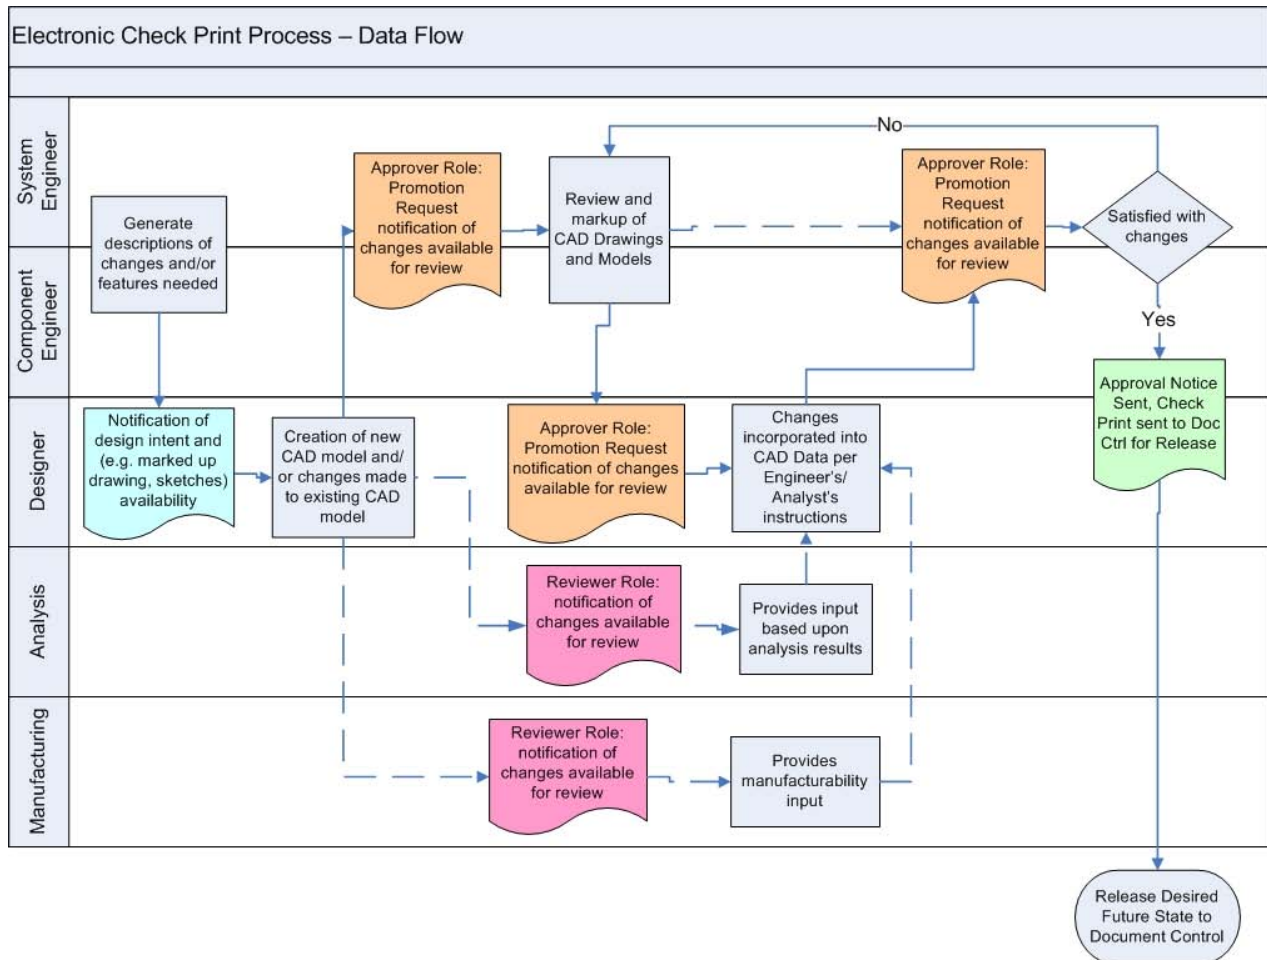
Electronic Check Print Process – Data Flow

System Engineer

Component Engineer

Designer

Analysis

Manufacturing

Generate descriptions of changes and/or features needed

Approver Role: Promotion Request notification of changes available for review

Review and markup of CAD Drawings and Models

No

Approver Role: Promotion Request notification of changes available for review

Satisfied with changes

Yes

Notification of design intent and (e.g. marked up drawing, sketches) availability

Creation of new CAD model and/ or changes made to existing CAD model

Approver Role: Promotion Request notification of changes available for review

Changes incorporated into CAD Data per Engineer's/ Analyst's instructions

Approval Notice Sent, Check Print sent to Doc Ctrl for Release

Reviewer Role: notification of changes available for review

Provides input based upon analysis results

Reviewer Role: notification of changes available for review

Provides manufacturability input

Release Desired Future State to Document Control